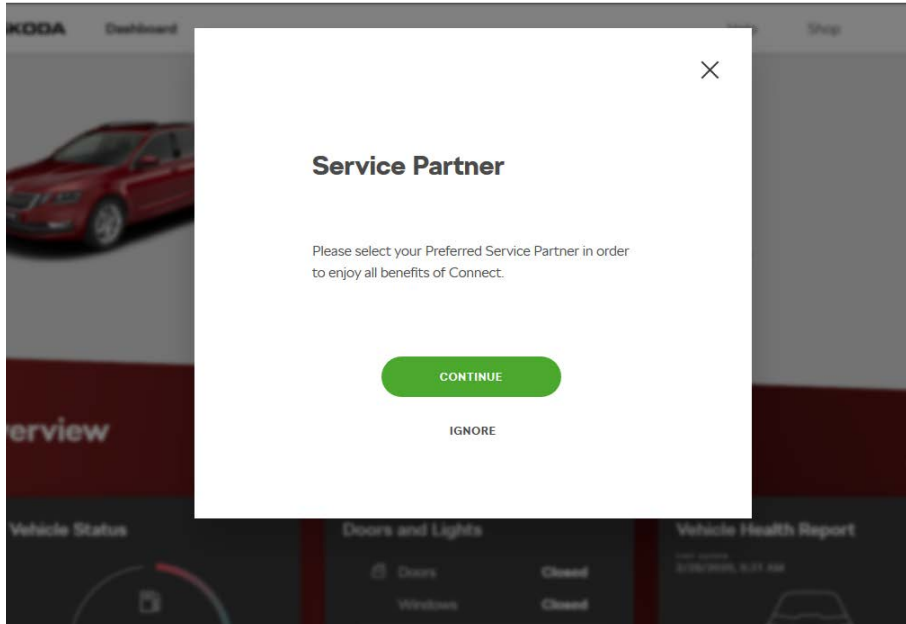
KODA Dashboard

Help Shop

×

Service Partner

Please select your Preferred Service Partner in order to enjoy all benefits of Connect.

CONTINUE

IGNORE

erview

Vehicle Status

Doors and Lights

Doors Closed

Windows Closed

Vehicle Health Report

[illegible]